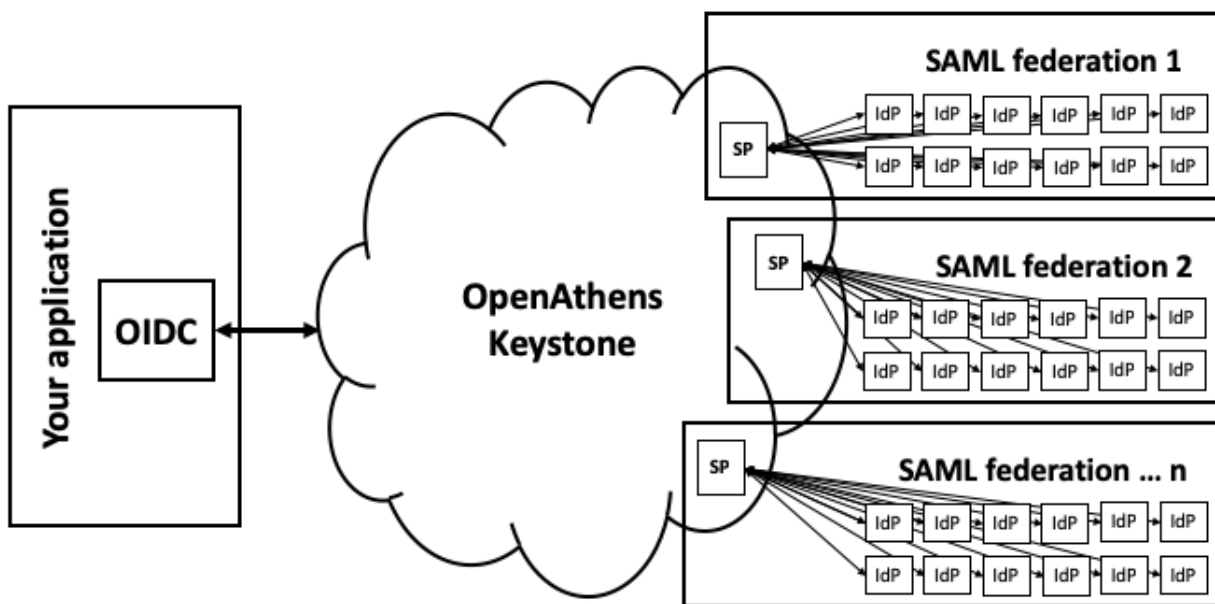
Your application

OIDC

OpenAthens Keystone

SAML federation 1

SP

IdP IdP IdP IdP IdP IdP

IdP IdP IdP IdP IdP IdP

SAML federation 2

SP

IdP IdP IdP IdP IdP IdP

IdP IdP IdP IdP IdP IdP

SAML federation ... n

SP

IdP IdP IdP IdP IdP IdP

IdP IdP IdP IdP IdP IdP